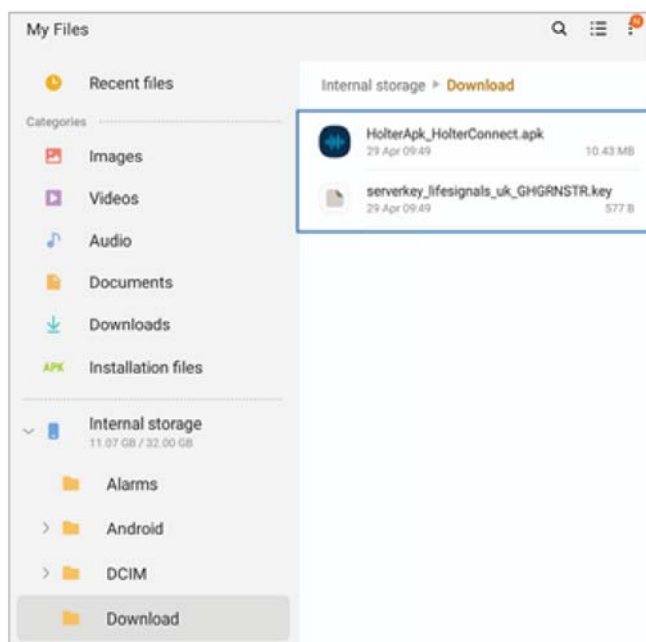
My Files

Recent files

Categories

Images

Videos

Audio

Documents

Downloads

APK Installation files

Internal storage
11.07 GB / 32.00 GB

Alarms

Android

DCIM

Download

Internal storage ▸ Download

HolterApk_HolterConnect.apk
29 Apr 09:49
10.43 MB

serverkey_lifesignals_uk_GHGRNSTR.key
29 Apr 09:49
577 B